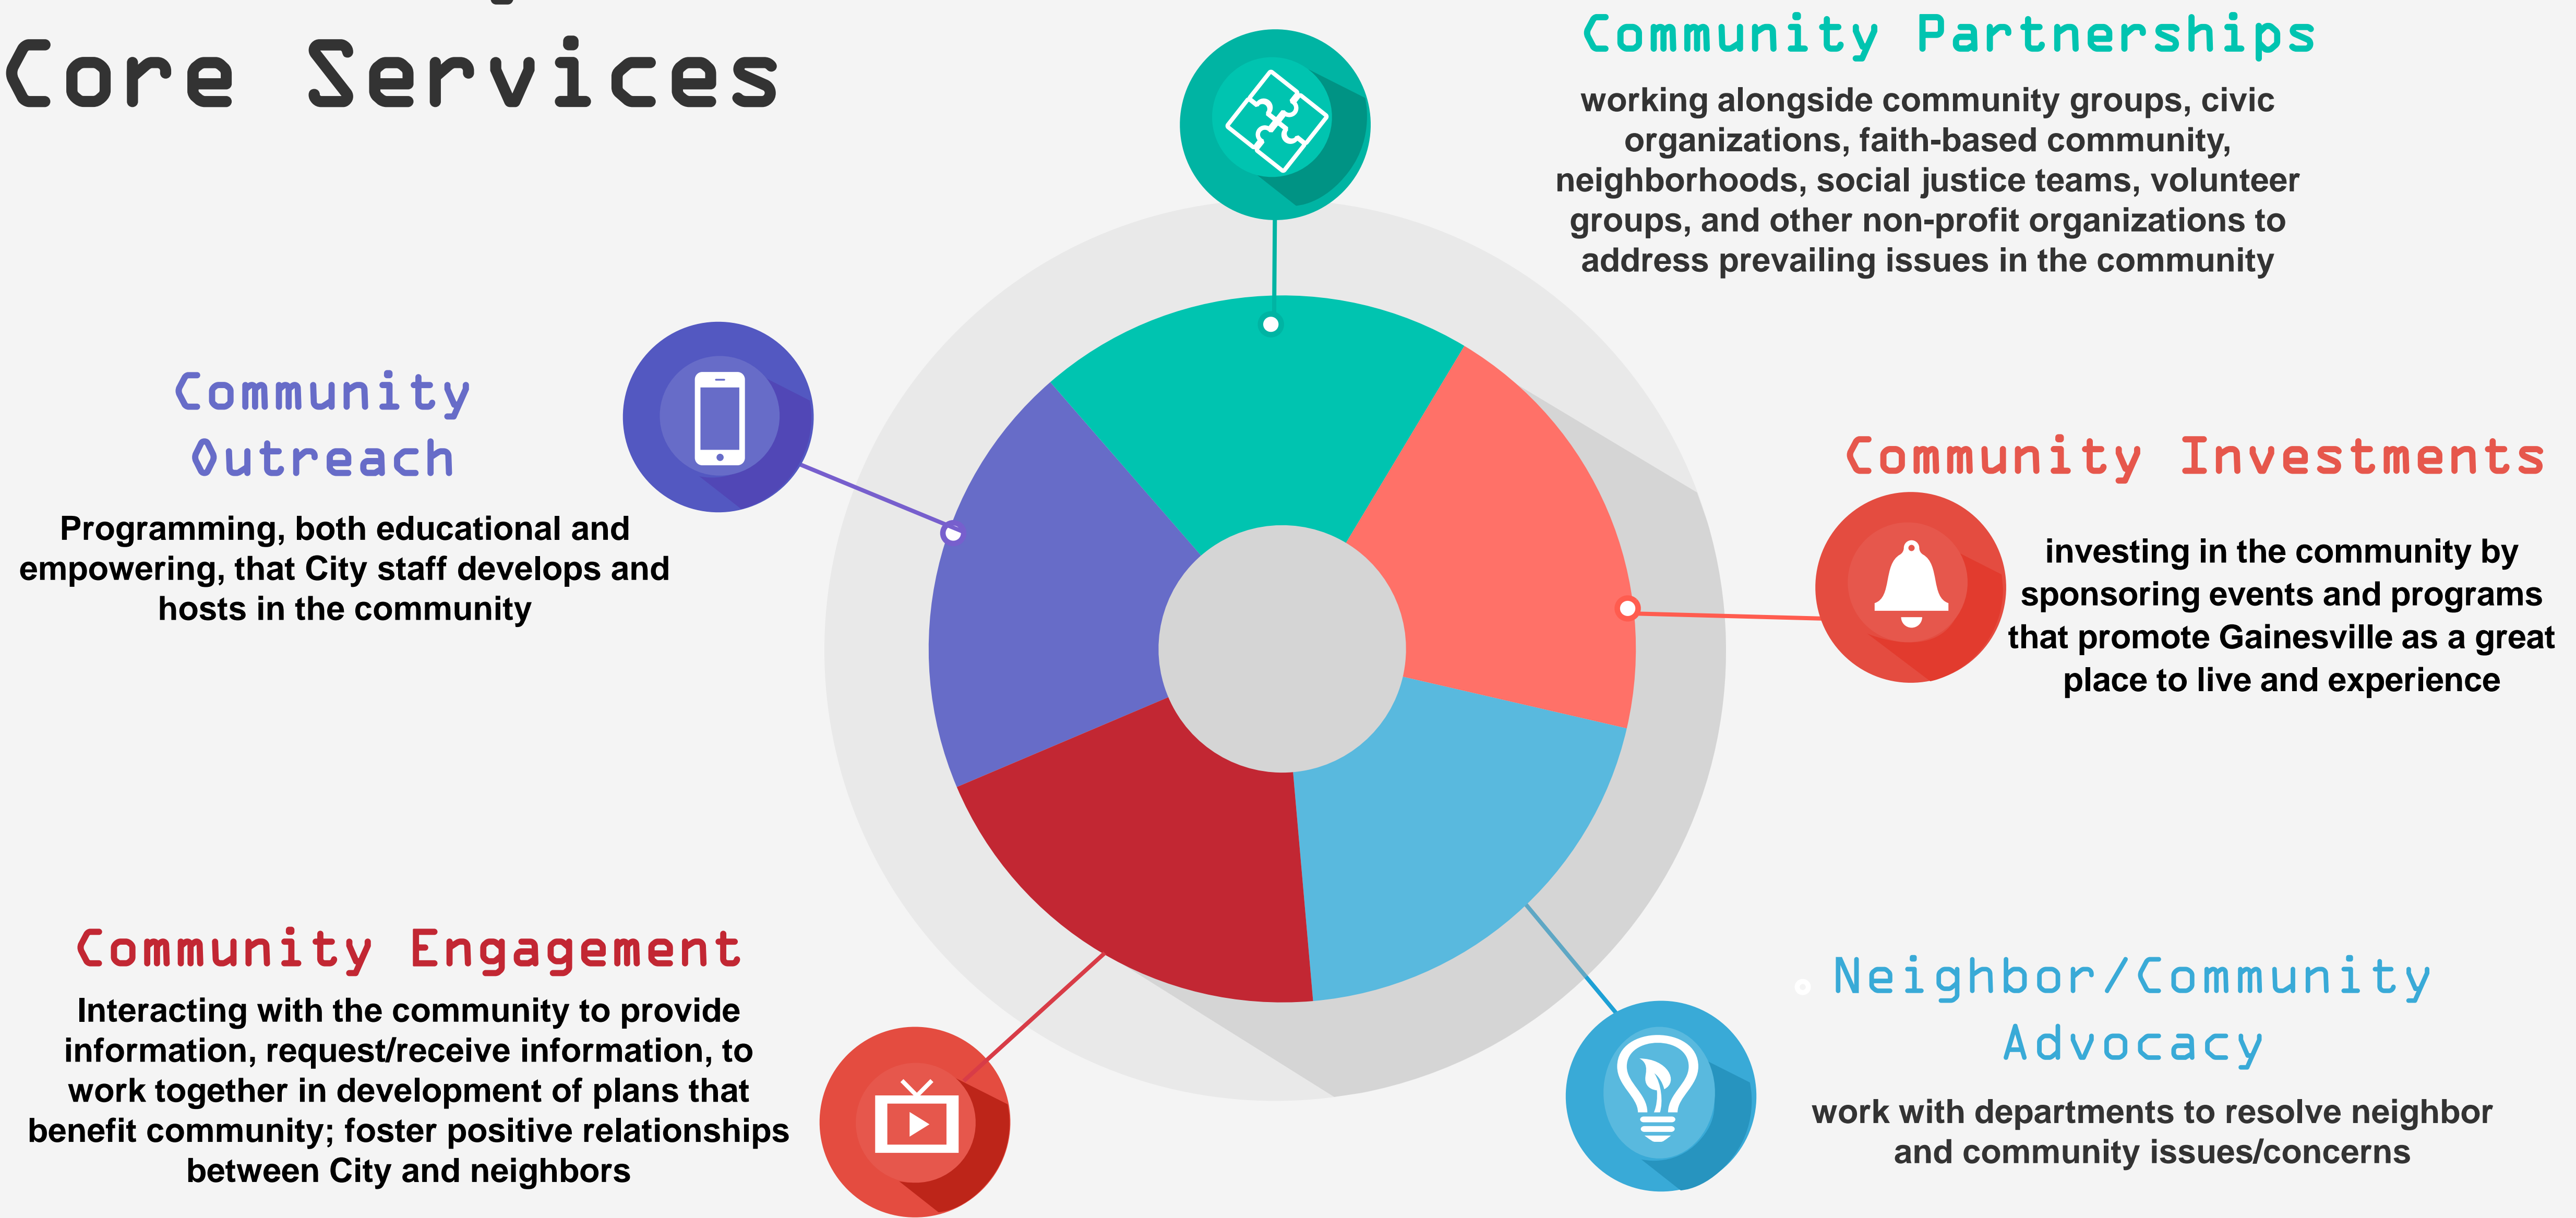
Core Services

Community Partnerships

working alongside community groups, civic organizations, faith-based community, neighborhoods, social justice teams, volunteer groups, and other non-profit organizations to address prevailing issues in the community

Community Outreach

Programming, both educational and empowering, that City staff develops and hosts in the community

Community Investments

investing in the community by sponsoring events and programs that promote Gainesville as a great place to live and experience

Community Engagement

Interacting with the community to provide information, request/receive information, to work together in development of plans that benefit community; foster positive relationships between City and neighbors

Neighbor/Community Advocacy

work with departments to resolve neighbor and community issues/concerns